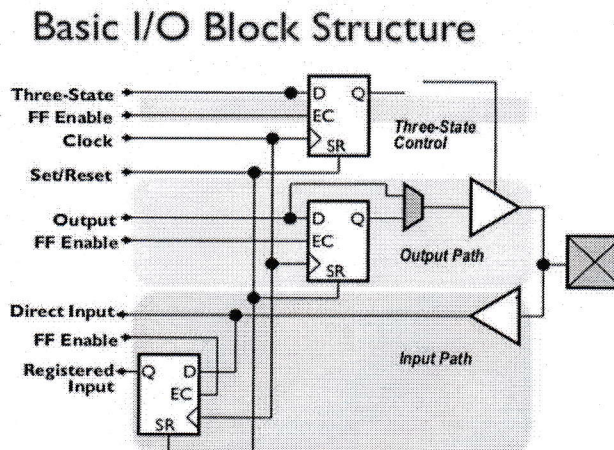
Basic I/O Block Structure

Three-State
FF Enable
Clock
Set/Reset
Output
FF Enable
Direct Input
FF Enable
Registered Input

D Q
EC
SR

Three-State Control

D Q
EC
SR

Output Path

Input Path

Q D
EC
SR